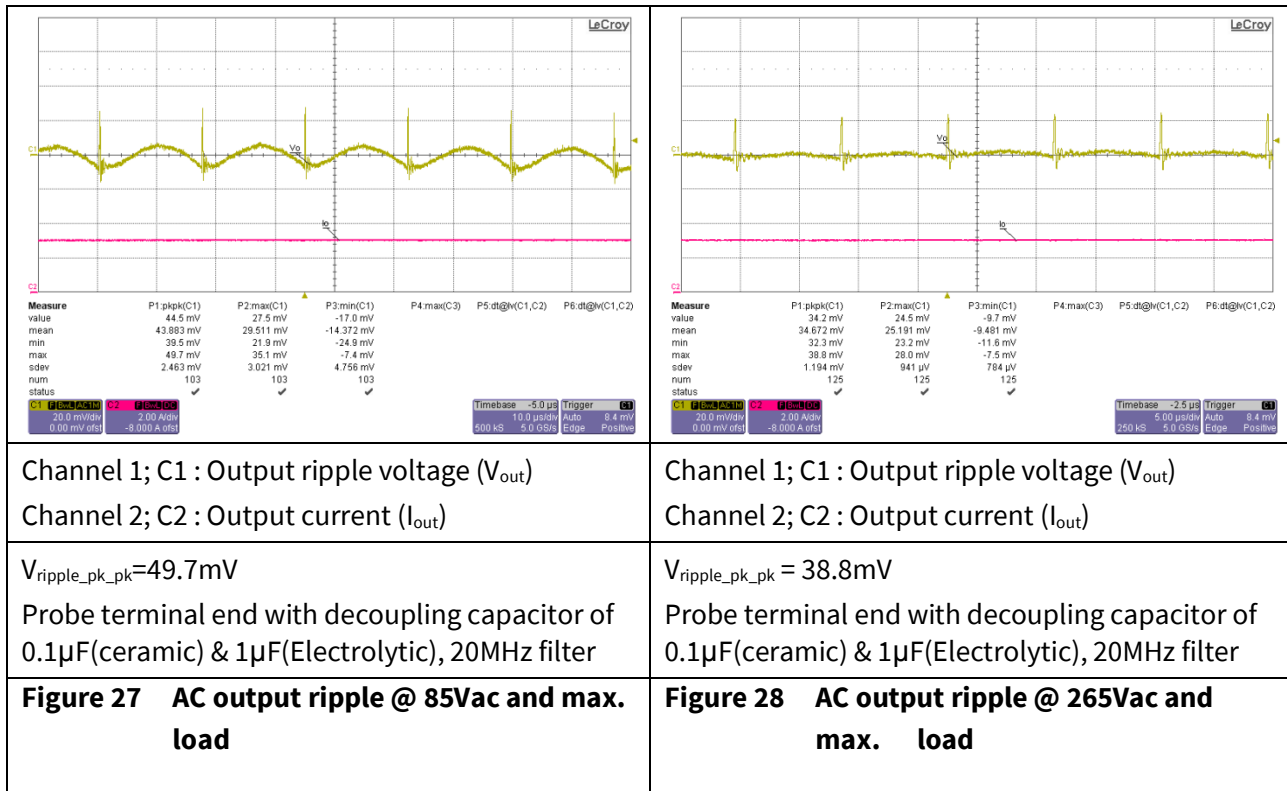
LeCroy

Vo

C1

Io

C2

| Measure | P1:pkpk(C1) | P2:max(C1) | P3:min(C1) | P4:max(C3) | P5:dt@lv(C1,C2) | P6:dt@lv(C1,C2) |
|---|---|---|---|---|---|---|
| value | 44.5 mV | 27.5 mV | -17.0 mV | | | |
| mean | 43.883 mV | 29.511 mV | -14.372 mV | | | |
| min | 39.5 mV | 21.9 mV | -24.9 mV | | | |
| max | 49.7 mV | 35.1 mV | -7.4 mV | | | |
| sdev | 2.463 mV | 3.021 mV | 4.756 mV | | | |
| num | 103 | 103 | 103 | | | |
| status | ✔ | ✔ | ✔ | | | |

C1 BwL AC1M 20.0 mV/div 0.00 mV ofst C2 BwL DC 2.00 A/div -8.000 A ofst

Timebase -5.0 µs 10.0 µs/div 500 kS 5.0 GS/s Trigger C1 Auto 8.4 mV Edge Positive

LeCroy

Vo

C1

Io

C2

| Measure | P1:pkpk(C1) | P2:max(C1) | P3:min(C1) | P4:max(C3) | P5:dt@lv(C1,C2) | P6:dt@lv(C1,C2) |
|---|---|---|---|---|---|---|
| value | 34.2 mV | 24.5 mV | -9.7 mV | | | |
| mean | 34.672 mV | 25.191 mV | -9.481 mV | | | |
| min | 32.3 mV | 23.2 mV | -11.6 mV | | | |
| max | 38.8 mV | 28.0 mV | -7.5 mV | | | |
| sdev | 1.194 mV | 941 µV | 784 µV | | | |
| num | 125 | 125 | 125 | | | |
| status | ✔ | ✔ | ✔ | | | |

C1 BwL AC1M 20.0 mV/div 0.00 mV ofst C2 BwL DC 2.00 A/div -8.000 A ofst

Timebase -2.5 µs 5.00 µs/div 250 kS 5.0 GS/s Trigger C1 Auto 8.4 mV Edge Positive

| Channel 1; C1 : Output ripple voltage ($V_{out}$) Channel 2; C2 : Output current ($I_{out}$) | Channel 1; C1 : Output ripple voltage ($V_{out}$) Channel 2; C2 : Output current ($I_{out}$) |
|---|---|
| $V_{ripple\_pk\_pk}$=49.7mV Probe terminal end with decoupling capacitor of 0.1µF(ceramic) & 1µF(Electrolytic), 20MHz filter | $V_{ripple\_pk\_pk}$ = 38.8mV Probe terminal end with decoupling capacitor of 0.1µF(ceramic) & 1µF(Electrolytic), 20MHz filter |
| **Figure 27 AC output ripple @ 85Vac and max. load** | **Figure 28 AC output ripple @ 265Vac and max. load** |